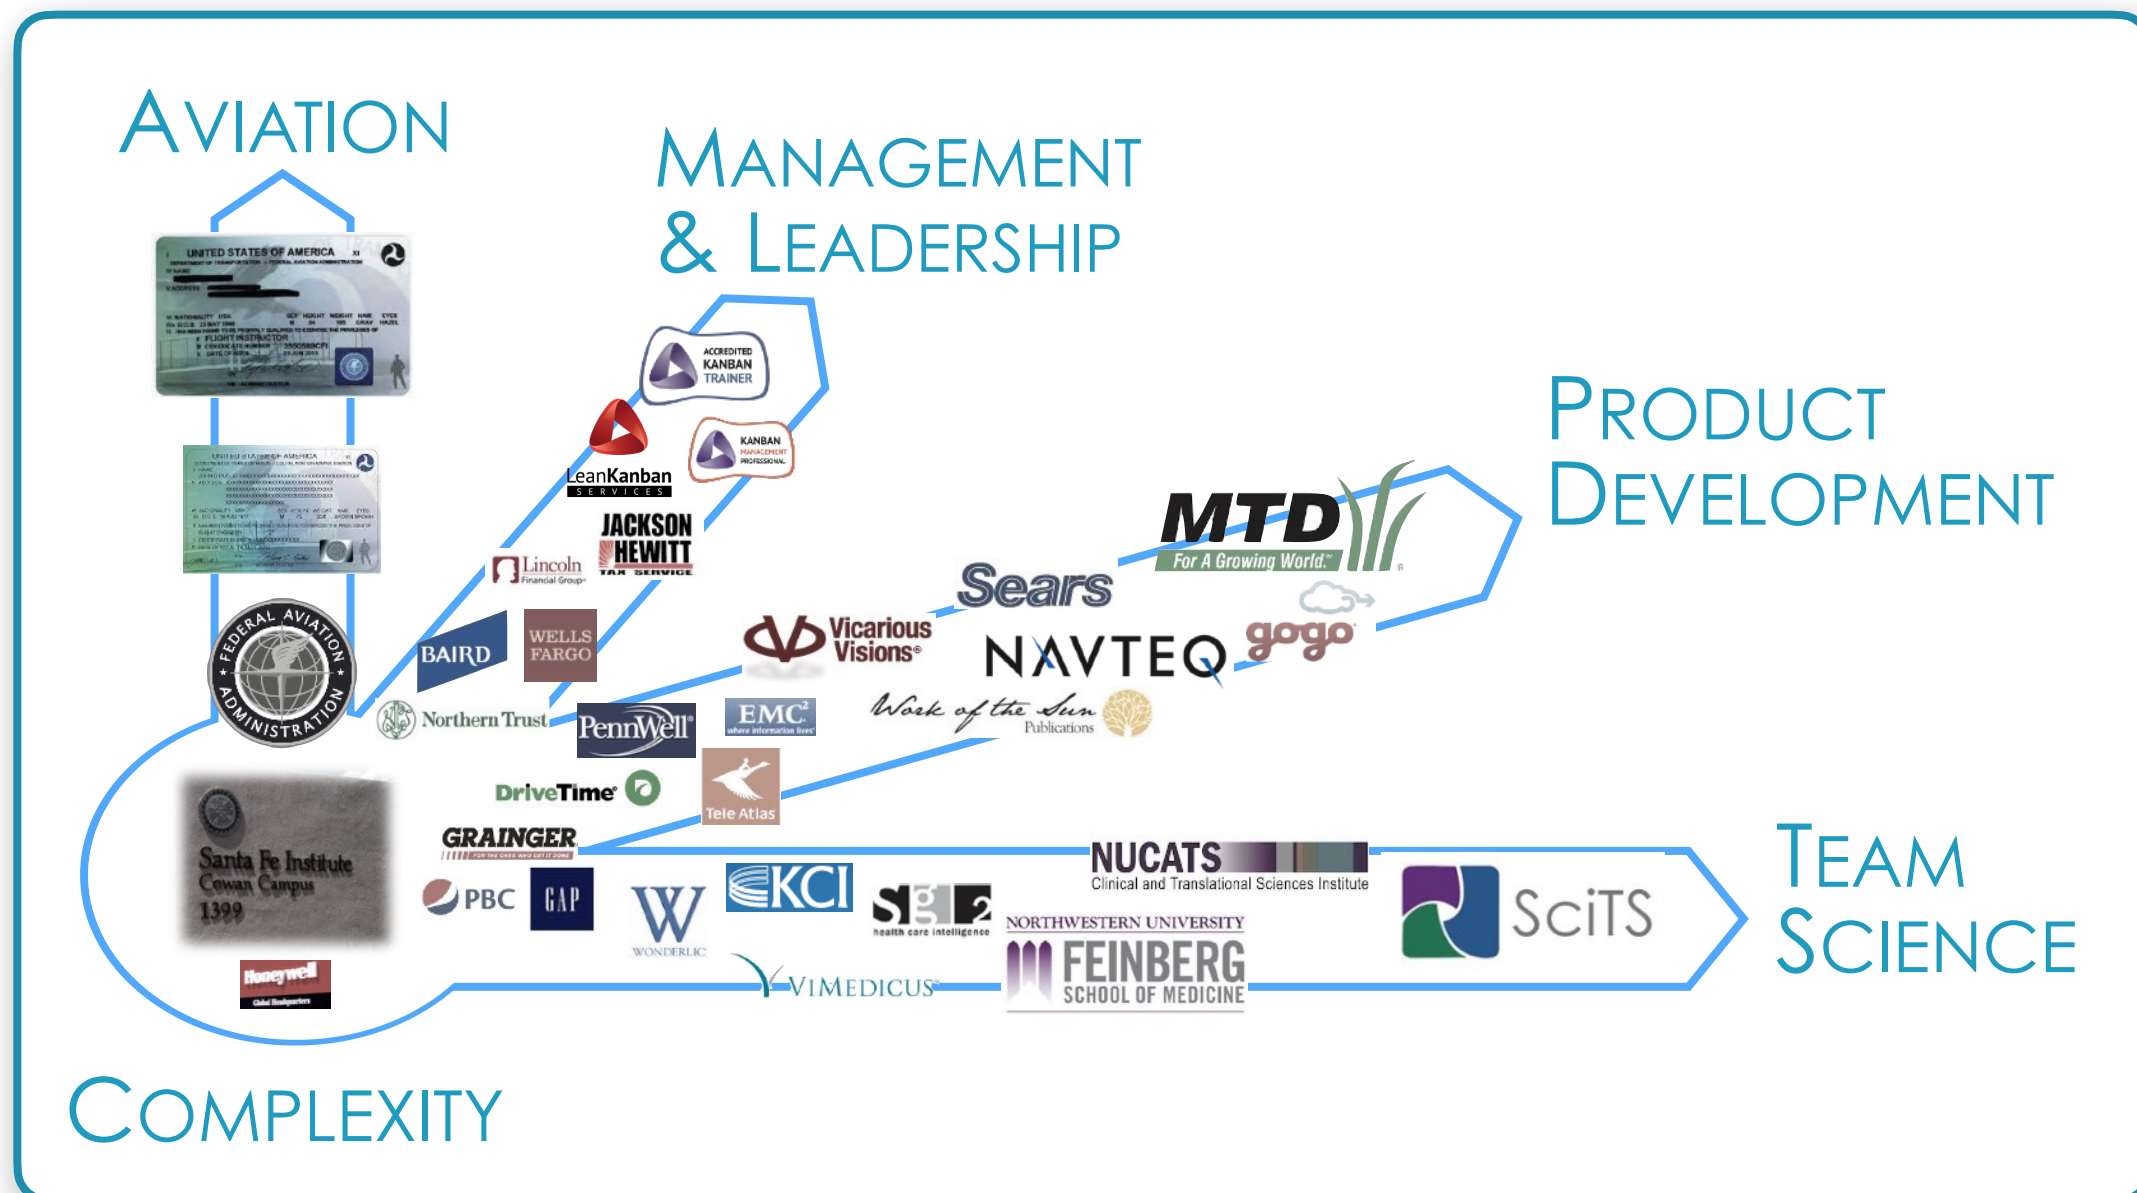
AVIATION

MANAGEMENT & LEADERSHIP

PRODUCT DEVELOPMENT

TEAM SCIENCE

COMPLEXITY

UNITED STATES OF AMERICA
FLIGHT INSTRUCTOR

UNITED STATES OF AMERICA

FEDERAL AVIATION ADMINISTRATION

ACCREDITED KANBAN TRAINER

KANBAN MANAGEMENT PROFESSIONAL

LeanKanban SERVICES

JACKSON HEWITT TAX SERVICE

Lincoln Financial Group

BAIRD

WELLS FARGO

Northern Trust

PennWell

EMC² where information lives

Vicarious Visions

Sears

MTD For A Growing World.

gogo

NAVTEQ

Work of the Sun Publications

DriveTime

Tele Atlas

GRAINGER

Santa Fe Institute Cowan Campus 1399

PBC

GAP

W WONDERLIC

KCI

sg2 health care intelligence

NUCATS Clinical and Translational Sciences Institute

NORTHWESTERN UNIVERSITY FEINBERG SCHOOL OF MEDICINE

SciTS

Honeywell Global Headquarters

VIMEDICUS